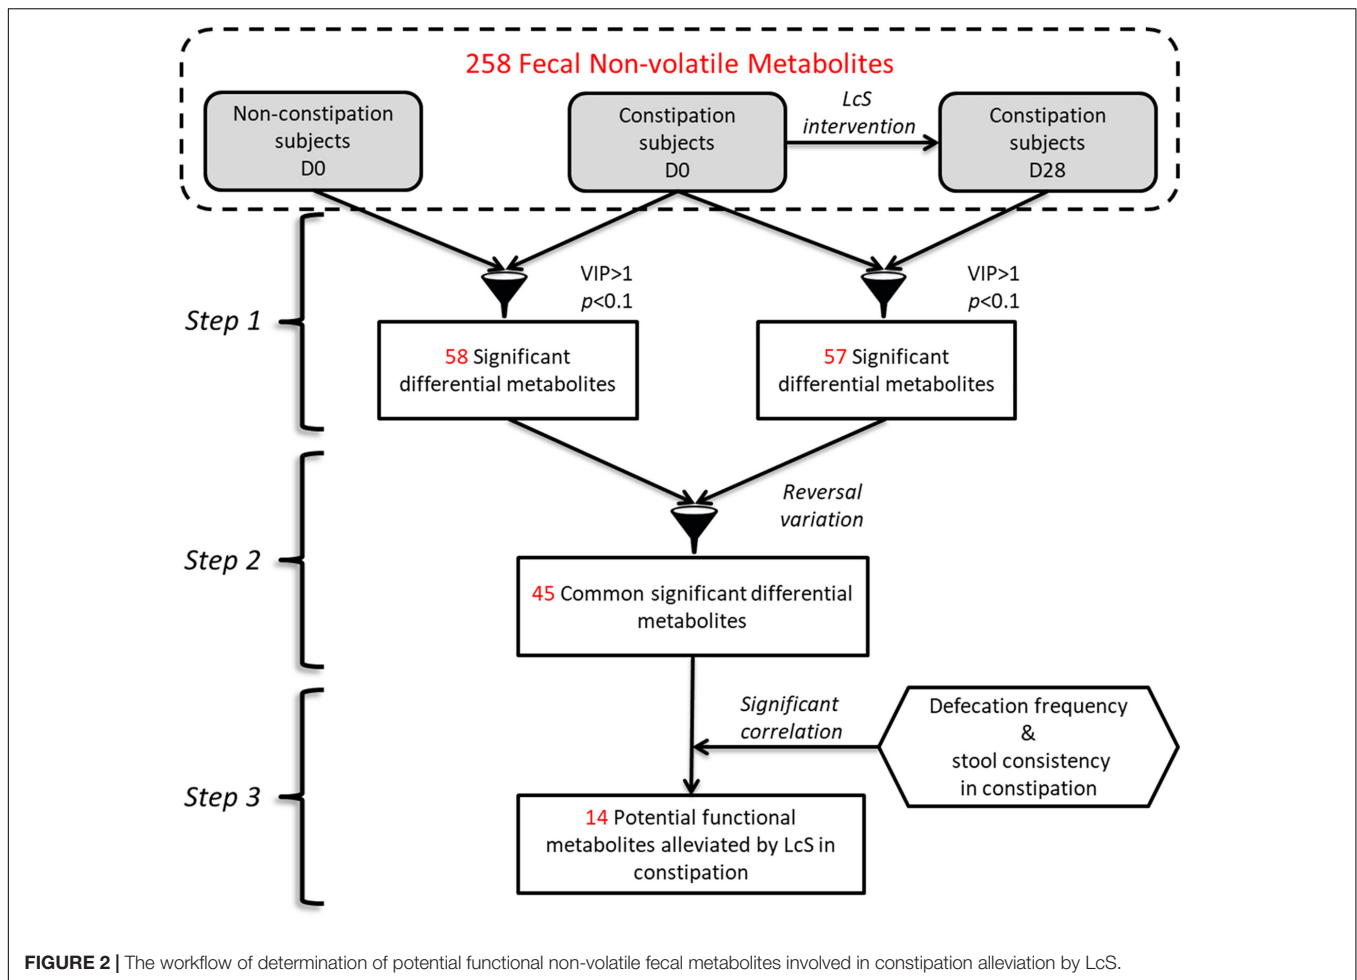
258 Fecal Non-volatile Metabolites

Non-constipation subjects D0

Constipation subjects D0

LcS intervention

Constipation subjects D28

Step 1

VIP>1 $p$<0.1

VIP>1 $p$<0.1

58 Significant differential metabolites

57 Significant differential metabolites

Step 2

Reversal variation

45 Common significant differential metabolites

Step 3

Significant correlation

Defecation frequency & stool consistency in constipation

14 Potential functional metabolites alleviated by LcS in constipation

FIGURE 2 | The workflow of determination of potential functional non-volatile fecal metabolites involved in constipation alleviation by LcS.